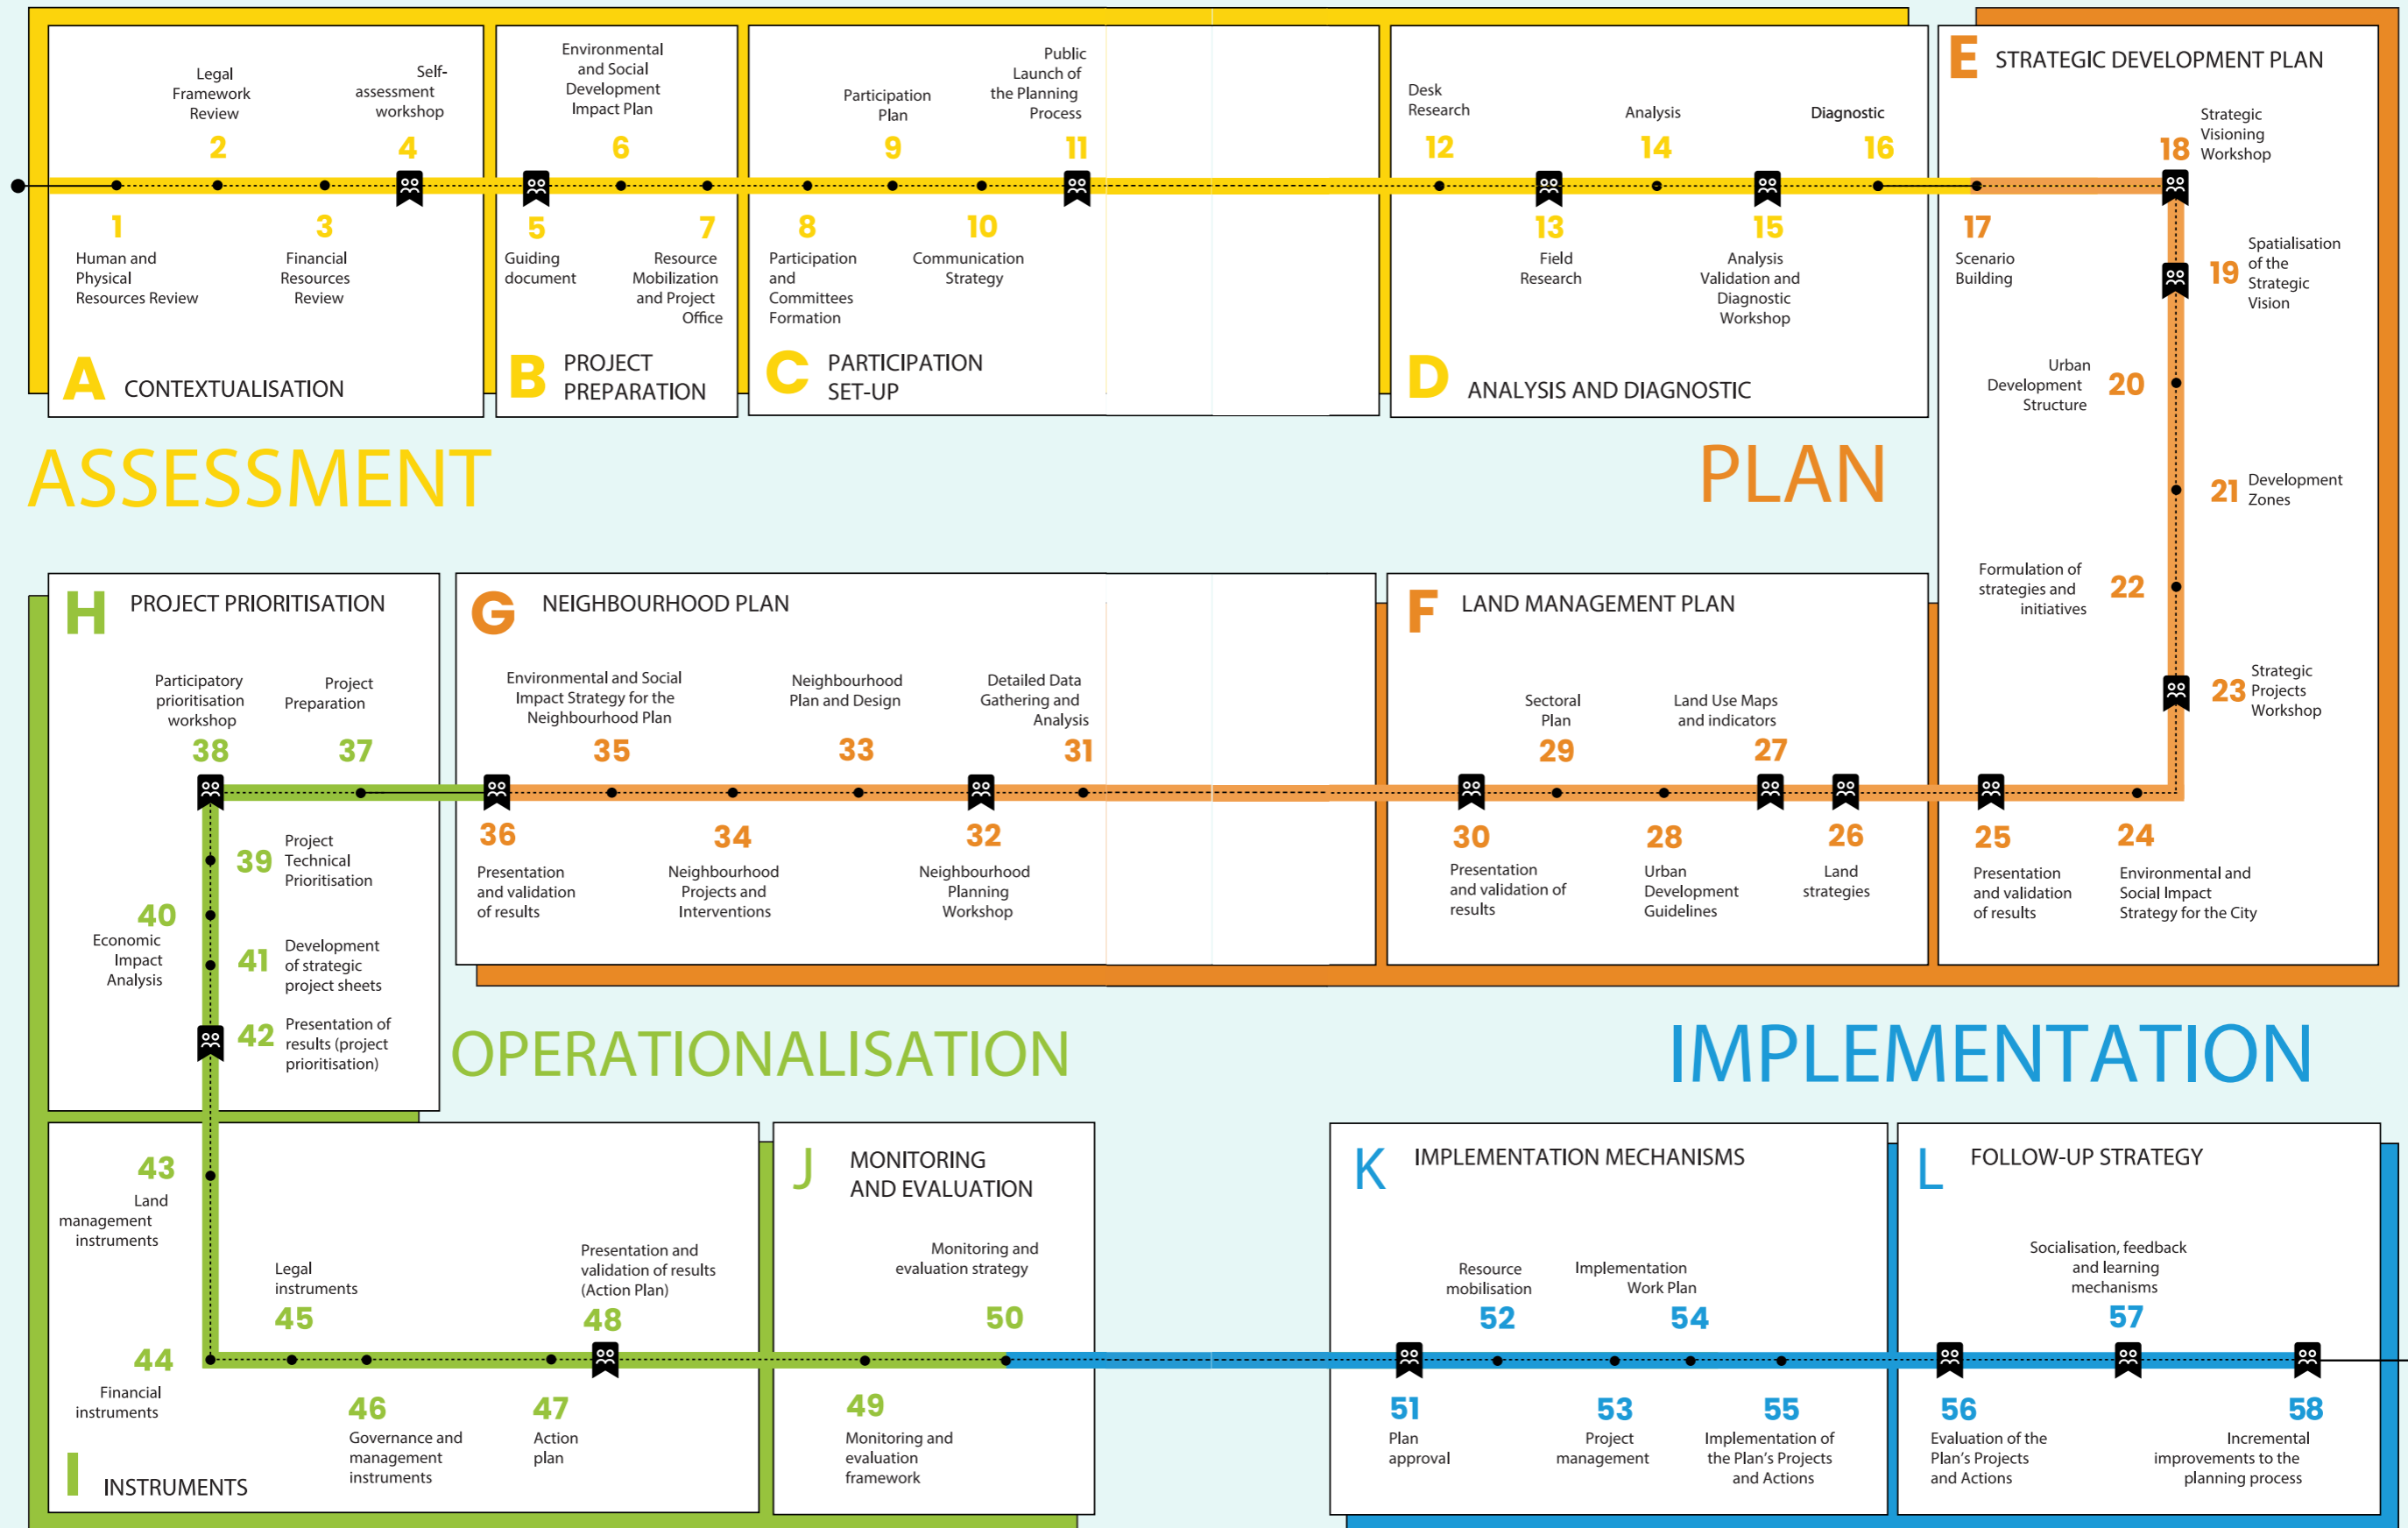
Legal Framework Review
2
Self-assessment workshop
4
1
Human and Physical Resources Review
3
Financial Resources Review
A CONTEXTUALISATION

Environmental and Social Development Impact Plan
6
5
Guiding document
7
Resource Mobilization and Project Office
B PROJECT PREPARATION

Participation Plan
9
Public Launch of the Planning Process
11
8
Participation and Committees Formation
10
Communication Strategy
C PARTICIPATION SET-UP

Desk Research
12
Analysis
14
Diagnostic
16
13
Field Research
15
Analysis Validation and Diagnostic Workshop
D ANALYSIS AND DIAGNOSTIC

E STRATEGIC DEVELOPMENT PLAN
18
Strategic Visioning Workshop
17
Scenario Building
19
Spatialisation of the Strategic Vision
Urban Development Structure
20
21
Development Zones
Formulation of strategies and initiatives
22
23
Strategic Projects Workshop

ASSESSMENT

PLAN

H PROJECT PRIORITISATION
Participatory prioritisation workshop
38
Project Preparation
37
39
Project Technical Prioritisation
40
Economic Impact Analysis
41
Development of strategic project sheets
42
Presentation of results (project prioritisation)

G NEIGHBOURHOOD PLAN
Environmental and Social Impact Strategy for the Neighbourhood Plan
35
Neighbourhood Plan and Design
33
Detailed Data Gathering and Analysis
31
36
Presentation and validation of results
34
Neighbourhood Projects and Interventions
32
Neighbourhood Planning Workshop

F LAND MANAGEMENT PLAN
Sectoral Plan
29
Land Use Maps and indicators
27
30
Presentation and validation of results
28
Urban Development Guidelines
26
Land strategies
25
Presentation and validation of results
24
Environmental and Social Impact Strategy for the City

OPERATIONALISATION

IMPLEMENTATION

43
Land management instruments
Legal instruments
45
Presentation and validation of results (Action Plan)
48
44
Financial instruments
46
Governance and management instruments
47
Action plan
I INSTRUMENTS

J MONITORING AND EVALUATION
Monitoring and evaluation strategy
50
49
Monitoring and evaluation framework

K IMPLEMENTATION MECHANISMS
Resource mobilisation
52
Implementation Work Plan
54
51
Plan approval
53
Project management
55
Implementation of the Plan's Projects and Actions

L FOLLOW-UP STRATEGY
Socialisation, feedback and learning mechanisms
57
56
Evaluation of the Plan's Projects and Actions
58
Incremental improvements to the planning process